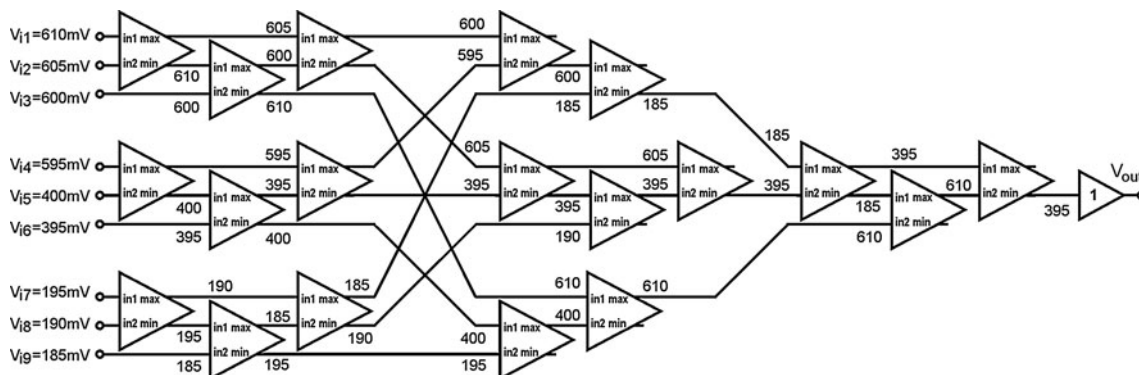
Vi1=610mV
Vi2=605mV
Vi3=600mV
Vi4=595mV
Vi5=400mV
Vi6=395mV
Vi7=195mV
Vi8=190mV
Vi9=185mV

in1 max
in2 min
610
600
in1 max
in2 min
610

in1 max
in2 min
400
395
in1 max
in2 min
400

in1 max
in2 min
195
185
in1 max
in2 min
195

605
600
in1 max
in2 min

595
395
in1 max
in2 min

190
185
in1 max
in2 min
185
190

600
595
in1 max
in2 min
600
185
in1 max
in2 min
185

605
395
in1 max
in2 min
605
395
in1 max
in2 min
395
190
in1 max
in2 min

610
400
in1 max
in2 min
400
195
in1 max
in2 min
610

185
395
in1 max
in2 min
395
185
610
in1 max
in2 min
610
in1 max
in2 min
395
1
Vout